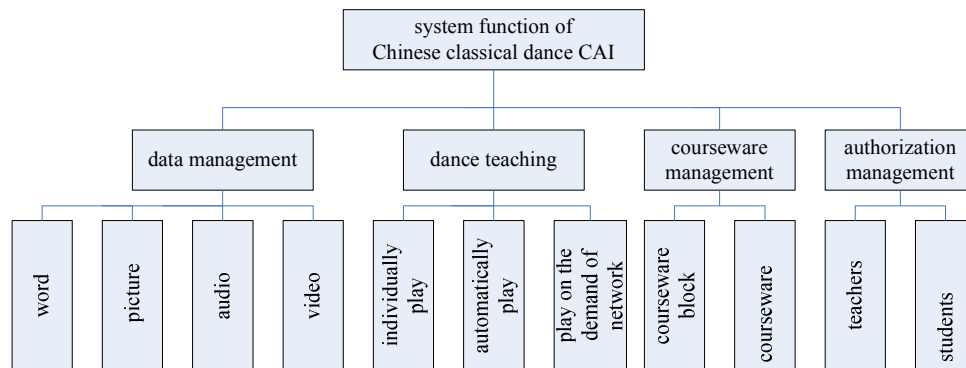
system function of Chinese classical dance CAI

data management

dance teaching

courseware management

authorization management

word

picture

audio

video

individually play

automatically play

play on the demand of network

courseware block

courseware

teachers

students